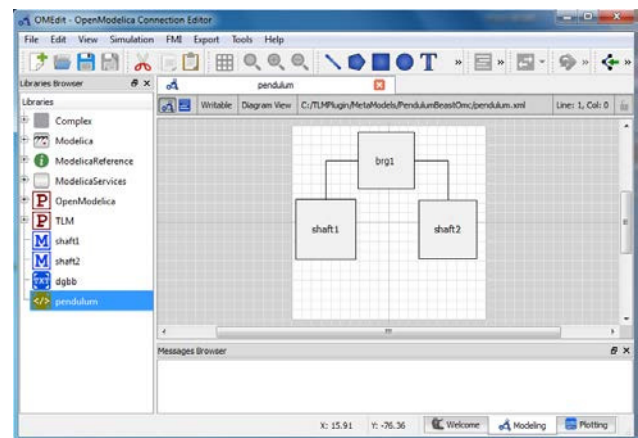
OMEdit - OpenModelica Connection Editor

File Edit View Simulation FMI Export Tools Help

Libraries Browser

Libraries

Complex

Modelica

ModelicaReference

ModelicaServices

OpenModelica

TLM

shaft1

shaft2

dgbb

pendulum

pendulum

Writable Diagram View C:/TLMPlugin/MetaModels/PendulumBeastOmc/pendulum.xml Line: 1, Col: 0

brg1

shaft1

shaft2

Messages Browser

X: 15.91 Y: -76.36 Welcome Modeling Plotting